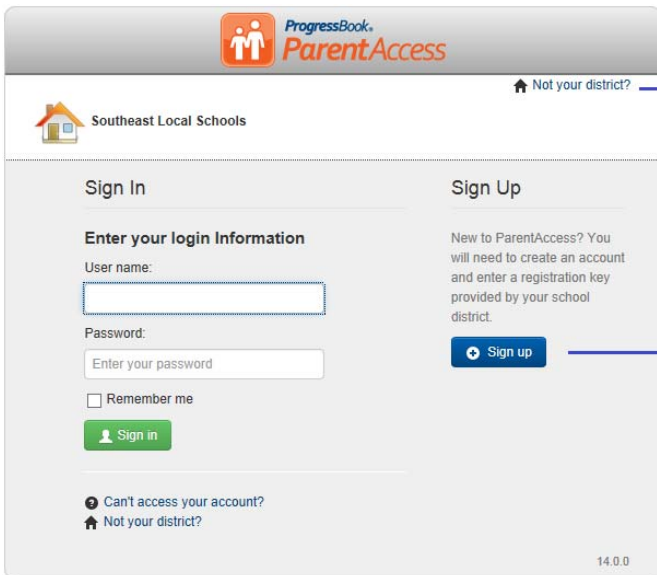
ProgressBook.
ParentAccess

Not your district?

Southeast Local Schools

Sign In

Enter your login Information

User name:

Password:

Enter your password

Remember me

Sign in

Can't access your account?

Not your district?

Sign Up

New to ParentAccess? You will need to create an account and enter a registration key provided by your school district.

Sign up

14.0.0